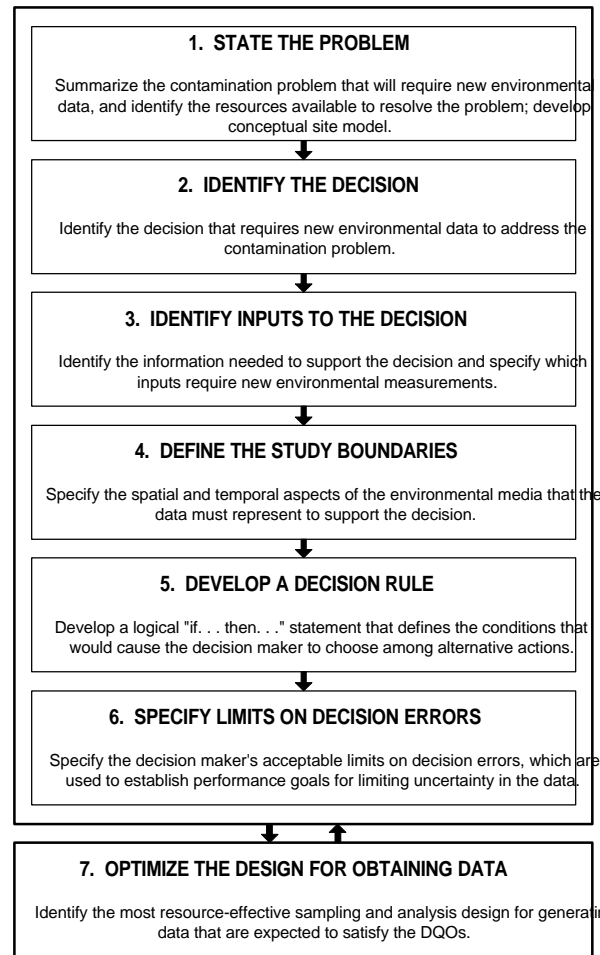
1. STATE THE PROBLEM

Summarize the contamination problem that will require new environmenta data, and identify the resources available to resolve the problem; develop conceptual site model.

2. IDENTIFY THE DECISION

Identify the decision that requires new environmental data to address the contamination problem.

3. IDENTIFY INPUTS TO THE DECISION

Identify the information needed to support the decision and specify which inputs require new environmental measurements.

4. DEFINE THE STUDY BOUNDARIES

Specify the spatial and temporal aspects of the environmental media that the data must represent to support the decision.

5. DEVELOP A DECISION RULE

Develop a logical "if. . . then. . ." statement that defines the conditions that would cause the decision maker to choose among alternative actions.

6. SPECIFY LIMITS ON DECISION ERRORS

Specify the decision maker's acceptable limits on decision errors, which are used to establish performance goals for limiting uncertainty in the data.

7. OPTIMIZE THE DESIGN FOR OBTAINING DATA

Identify the most resource-effective sampling and analysis design for generati data that are expected to satisfy the DQOs.